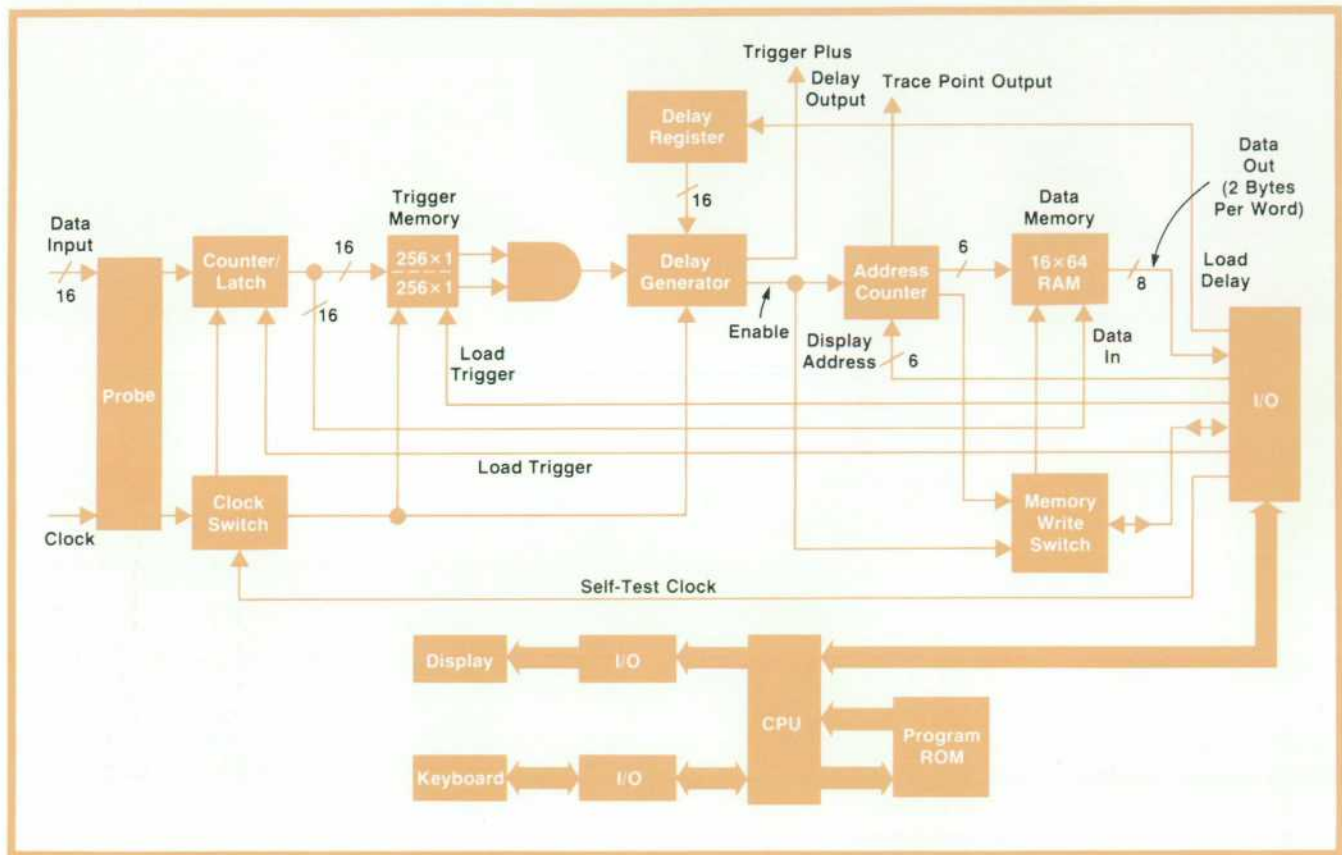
Trigger Plus Delay Output

Trace Point Output

Delay Register

Data Out (2 Bytes Per Word)

16

Data Input

16

Counter/Latch

16

Trigger Memory

$256\times1$

$256\times1$

Delay Generator

Address Counter

6

Data Memory

$16\times64$ RAM

8

Load Delay

16

Enable

Display Address

6

Data In

Load Trigger

Probe

I/O

Load Trigger

Clock

Clock Switch

Memory Write Switch

Self-Test Clock

Display

I/O

CPU

Program ROM

Keyboard

I/O